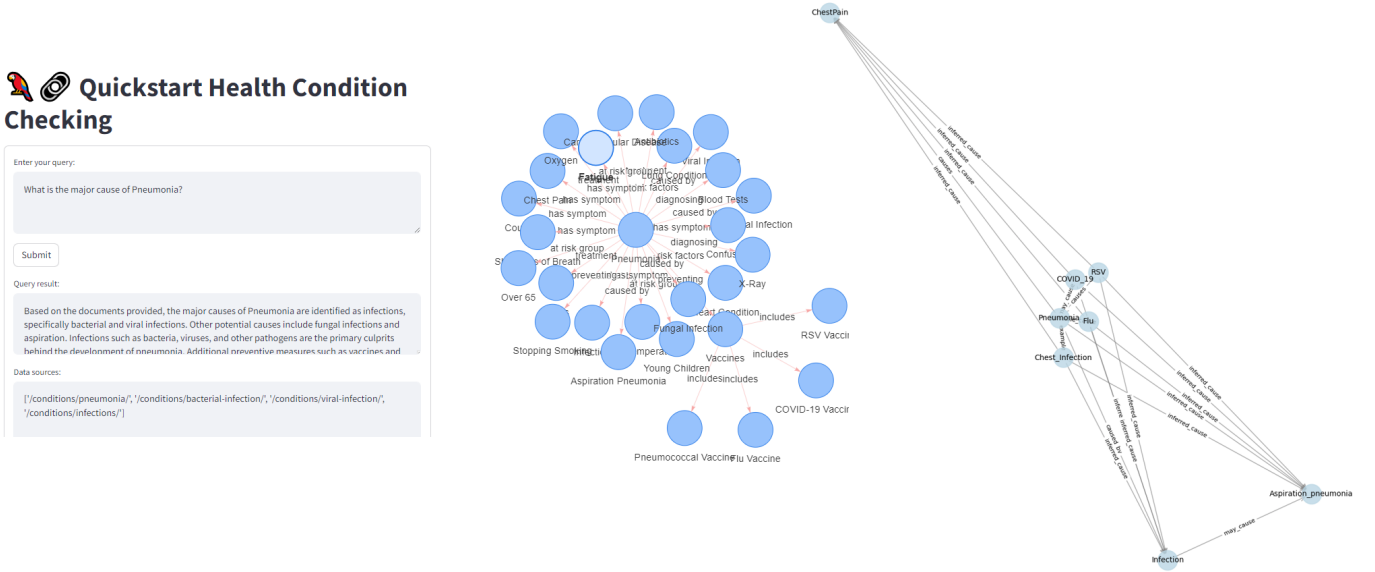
🦜 Quickstart Health Condition Checking

Enter your query:

What is the major cause of Pneumonia?

Submit

Query result:

Based on the documents provided, the major causes of Pneumonia are identified as infections, specifically bacterial and viral infections. Other potential causes include fungal infections and aspiration. Infections such as bacteria, viruses, and other pathogens are the primary culprits behind the development of pneumonia. Additional preventive measures such as vaccines and

Data sources:

['/conditions/pneumonia/', '/conditions/bacterial-infection/', '/conditions/viral-infection/', '/conditions/infections/']

Cardiovascular Disease
Antibiotics
Oxygen
Viral Infection
Fatigue
at risk group
treatment
has symptom
Chronic Condition
risk factors
Chest Pain
has symptom
diagnosing
Blood Tests
caused by
Cough
Bacterial Infection
has symptom
has symptom
Pneumonia
diagnosing
at risk group
treatment
Confusion
Shortness of Breath
preventing
has symptom
risk factors
caused by
Over 65
at risk group
caused by
preventing
X-Ray
Heart Condition
includes
RSV Vaccine
Fungal Infection
Stopping Smoking
Infection
Temperature
Vaccines
includes
Aspiration Pneumonia
Young Children
includes
includes
COVID-19 Vaccine
Pneumococcal Vaccine
Flu Vaccine

ChestPain
inferred_cause
inferred_cause
inferred_cause
causes
inferred_cause
inferred_cause
COVID_19
RSV
causes
Pneumonia
Flu
example
Chest_Infection
inferred_cause
inferred_cause
inferred_cause
inferred_cause
inferred_cause
inferred_cause
inferred_cause
inferred_cause
caused_by
inferred_cause
Aspiration_pneumonia
may_cause
Infection